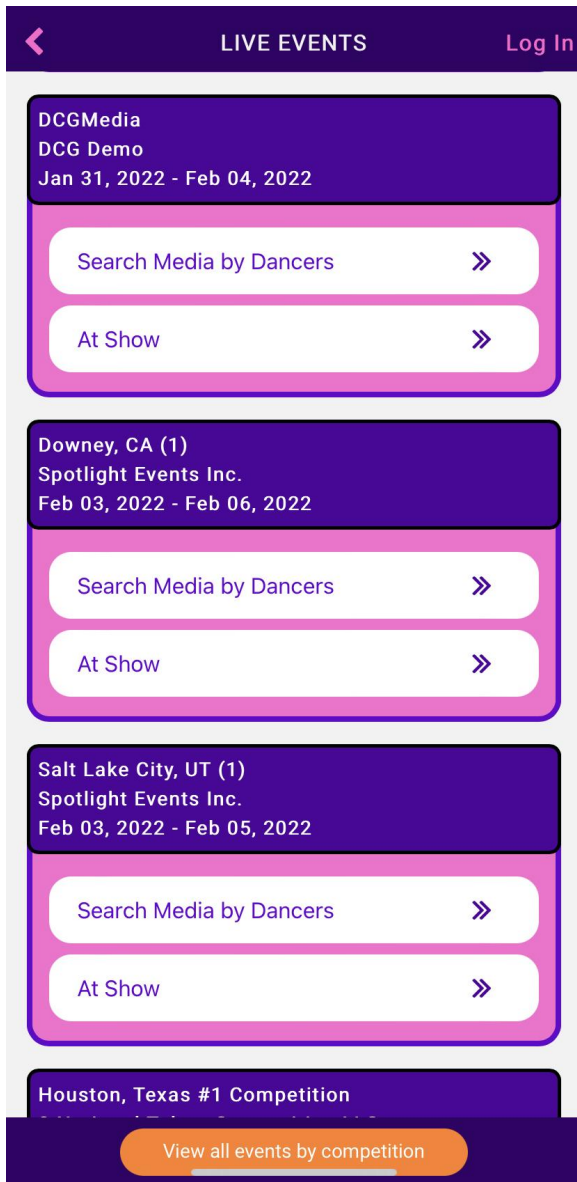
LIVE EVENTS
Log In

DCGMedia
DCG Demo
Jan 31, 2022 - Feb 04, 2022

Search Media by Dancers »
At Show »

Downey, CA (1)
Spotlight Events Inc.
Feb 03, 2022 - Feb 06, 2022

Search Media by Dancers »
At Show »

Salt Lake City, UT (1)
Spotlight Events Inc.
Feb 03, 2022 - Feb 05, 2022

Search Media by Dancers »
At Show »

Houston, Texas #1 Competition
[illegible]

View all events by competition